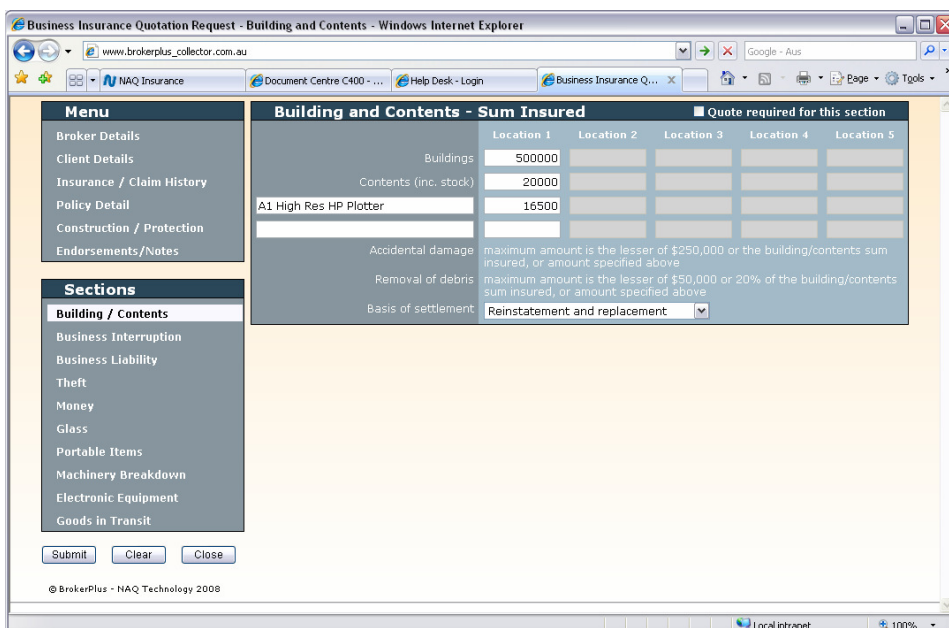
Business Insurance Quotation Request - Building and Contents - Windows Internet Explorer

www.brokerplus_collector.com.au

Google - Aus

NAQ Insurance | Document Centre C400 - ... | Help Desk - Login | Business Insurance Q...

Page · Tools ·

Menu
Broker Details
Client Details
Insurance / Claim History
Policy Detail
Construction / Protection
Endorsements/Notes

Sections
Building / Contents
Business Interruption
Business Liability
Theft
Money
Glass
Portable Items
Machinery Breakdown
Electronic Equipment
Goods in Transit

Submit | Clear | Close

© BrokerPlus - NAQ Technology 2008

Building and Contents - Sum Insured

Quote required for this section

| | Location 1 | Location 2 | Location 3 | Location 4 | Location 5 |
|---|---|---|---|---|---|
| Buildings | 500000 | | | | |
| Contents (inc. stock) | 20000 | | | | |
| A1 High Res HP Plotter | 16500 | | | | |
| | | | | | |

Accidental damage maximum amount is the lesser of $250,000 or the building/contents sum insured, or amount specified above

Removal of debris maximum amount is the lesser of $50,000 or 20% of the building/contents sum insured, or amount specified above

Basis of settlement Reinstatement and replacement

Local intranet | 100%